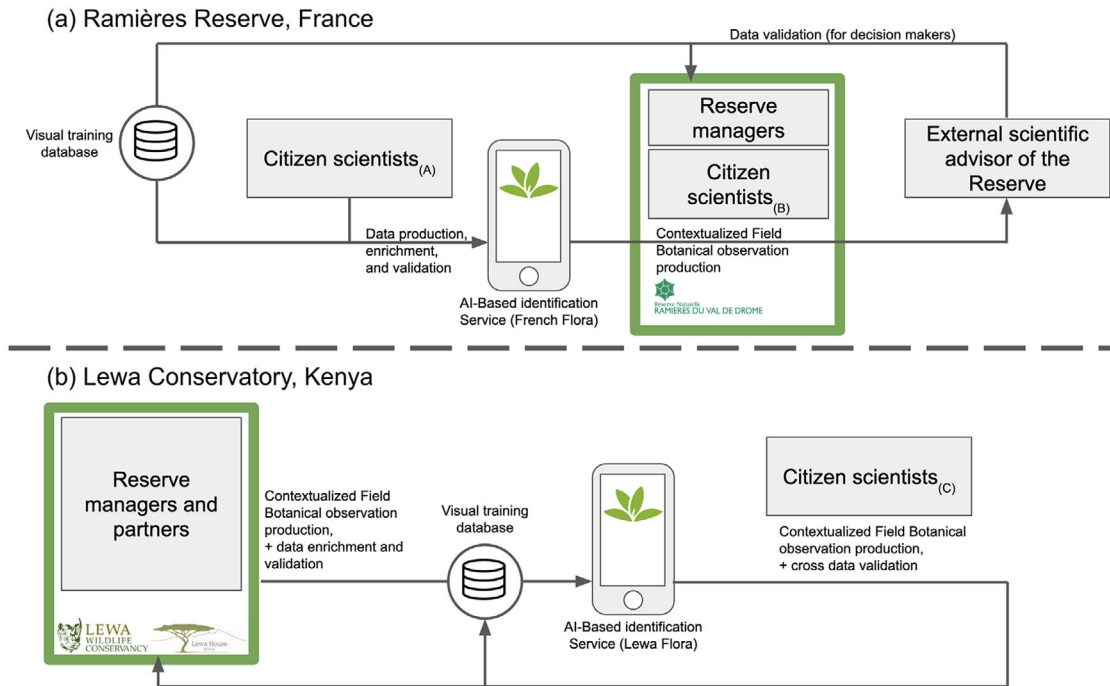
(a) Ramières Reserve, France

Data validation (for decision makers)

Visual training database

Citizen scientists$_{(A)}$

Reserve managers

Citizen scientists$_{(B)}$

External scientific advisor of the Reserve

Data production, enrichment, and validation

Contextualized Field Botanical observation production

AI-Based identification Service (French Flora)

Réserve Naturelle RAMIÈRES DU VAL DE DRÔME

(b) Lewa Conservatory, Kenya

Reserve managers and partners

Contextualized Field Botanical observation production, + data enrichment and validation

Visual training database

Citizen scientists$_{(C)}$

Contextualized Field Botanical observation production, + cross data validation

AI-Based identification Service (Lewa Flora)

LEWA WILDLIFE CONSERVANCY

Lewa House